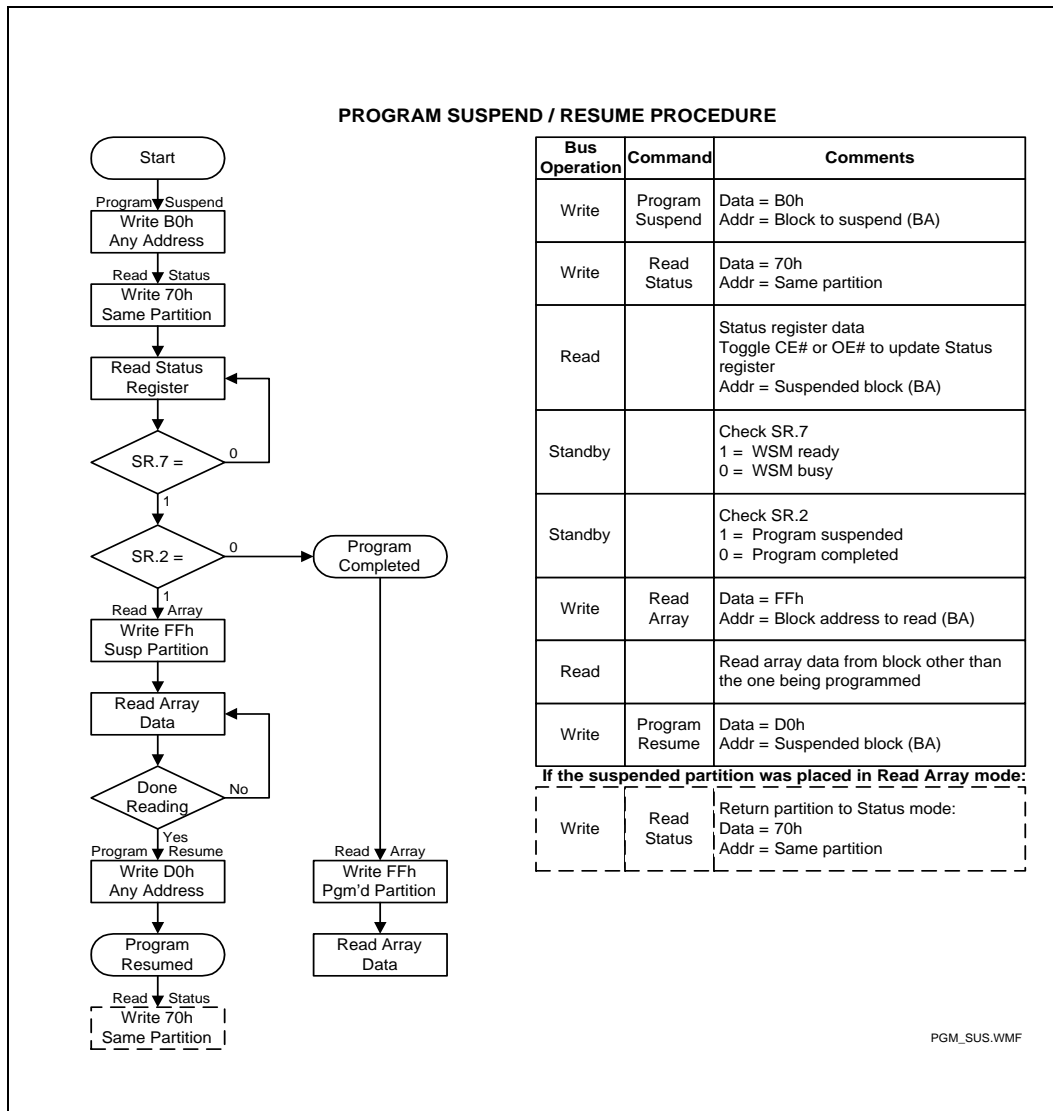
PROGRAM SUSPEND / RESUME PROCEDURE

Start

Program Suspend

Write B0h
Any Address

Read Status

Write 70h
Same Partition

Read Status
Register

SR.7 =

0

1

SR.2 =

0

Program
Completed

1

Read Array

Write FFh
Susp Partition

Read Array
Data

Done
Reading

No

Yes

Program Resume

Write D0h
Any Address

Program
Resumed

Read Status

Write 70h
Same Partition

Read Array

Write FFh
Pgm'd Partition

Read Array
Data

| Bus Operation | Command | Comments |
|---|---|---|
| Write | Program Suspend | Data = B0h<br>Addr = Block to suspend (BA) |
| Write | Read Status | Data = 70h<br>Addr = Same partition |
| Read | | Status register data<br>Toggle CE# or OE# to update Status register<br>Addr = Suspended block (BA) |
| Standby | | Check SR.7<br>1 = WSM ready<br>0 = WSM busy |
| Standby | | Check SR.2<br>1 = Program suspended<br>0 = Program completed |
| Write | Read Array | Data = FFh<br>Addr = Block address to read (BA) |
| Read | | Read array data from block other than the one being programmed |
| Write | Program Resume | Data = D0h<br>Addr = Suspended block (BA) |

If the suspended partition was placed in Read Array mode:

| | | |
|---|---|---|
| Write | Read Status | Return partition to Status mode:<br>Data = 70h<br>Addr = Same partition |

PGM_SUS.WMF